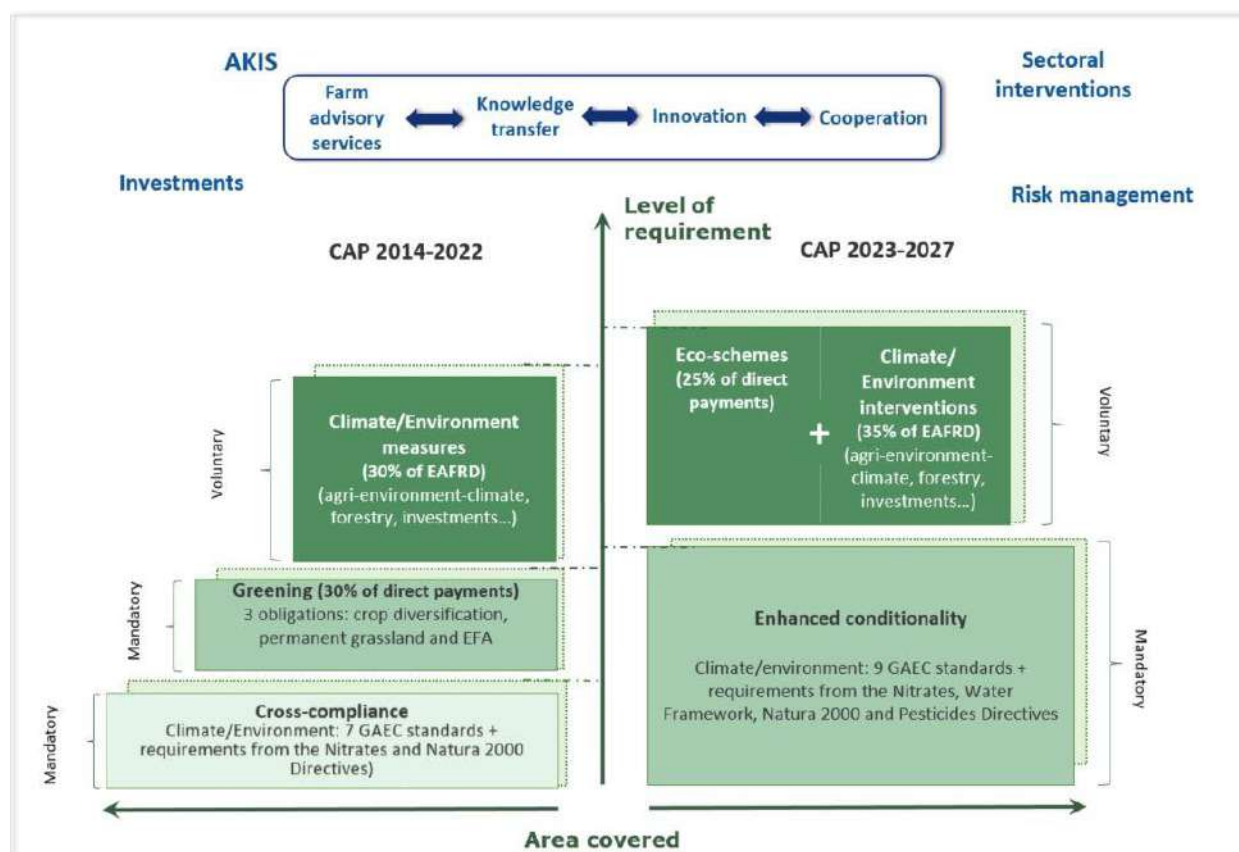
AKIS

Farm advisory services

Knowledge transfer

Innovation

Cooperation

Sectoral interventions

Investments

Risk management

Level of requirement

CAP 2014-2022

CAP 2023-2027

Voluntary

Climate/Environment measures (30% of EAFRD) (agri-environment-climate, forestry, investments...)

Mandatory

Greening (30% of direct payments) 3 obligations: crop diversification, permanent grassland and EFA

Mandatory

Cross-compliance Climate/Environment: 7 GAEC standards + requirements from the Nitrates and Natura 2000 Directives)

Eco-schemes (25% of direct payments)

+

Climate/ Environment interventions (35% of EAFRD) (agri-environment-climate, forestry, investments...)

Voluntary

Enhanced conditionality

Climate/environment: 9 GAEC standards + requirements from the Nitrates, Water Framework, Natura 2000 and Pesticides Directives

Mandatory

Area covered